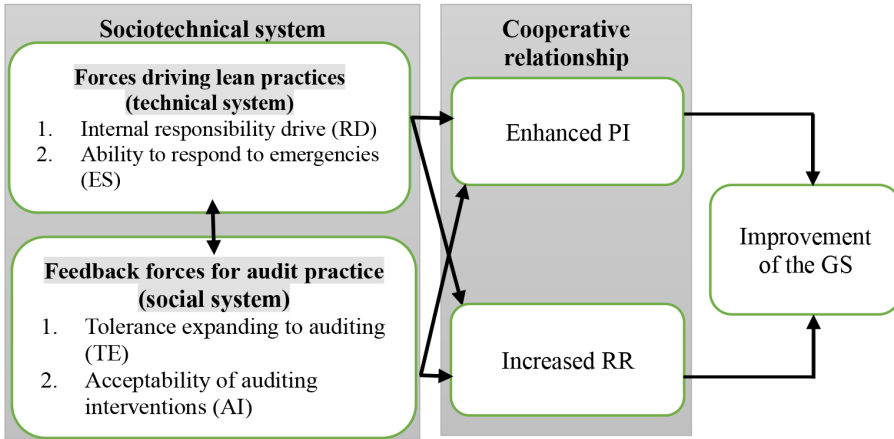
Sociotechnical system

Forces driving lean practices (technical system)

1. Internal responsibility drive (RD)
2. Ability to respond to emergencies (ES)

Feedback forces for audit practice (social system)

1. Tolerance expanding to auditing (TE)
2. Acceptability of auditing interventions (AI)

Cooperative relationship

Enhanced PI

Increased RR

Improvement of the GS